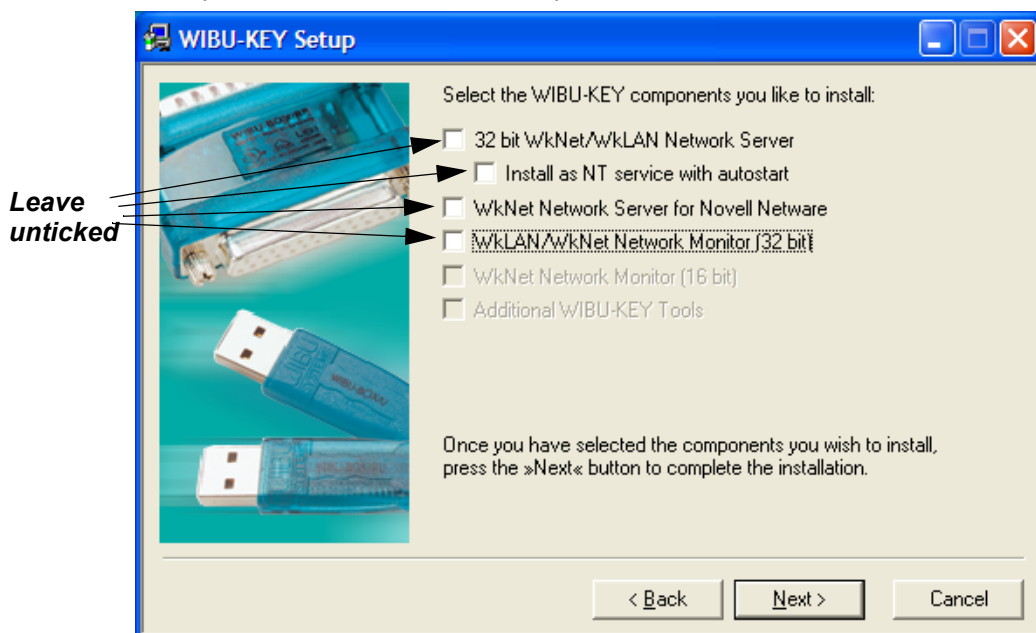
WIBU-KEY Setup

Select the WIBU-KEY components you like to install:

32 bit WkNet/WkLAN Network Server

Install as NT service with autostart

WkNet Network Server for Novell Netware

WkLAN/WkNet Network Monitor (32 bit)

WkNet Network Monitor (16 bit)

Additional WIBU-KEY Tools

Leave unticked

Once you have selected the components you wish to install, press the »Next« button to complete the installation.

< Back

Next >

Cancel